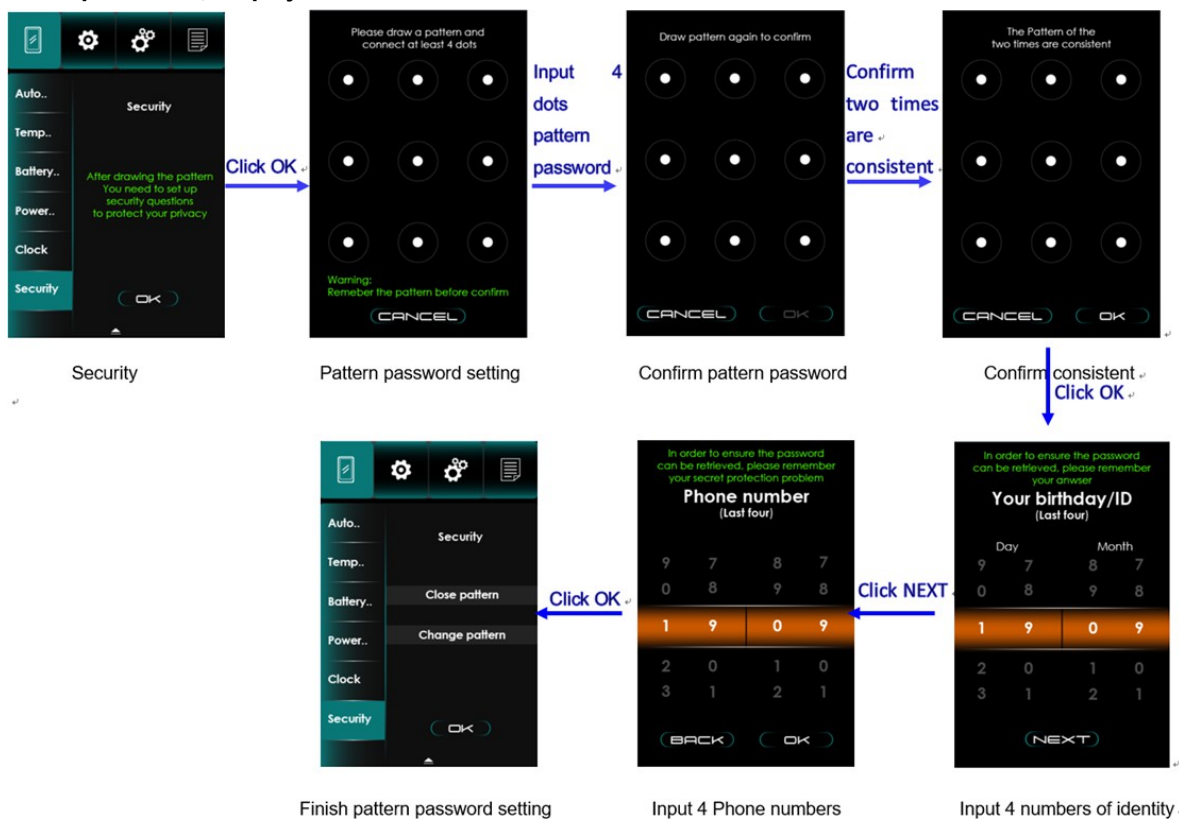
Auto..
Temp..
Battery..
Power..
Clock
Security

Security

After drawing the pattern
You need to set up
security questions
to protect your privacy

OK

Security

Click OK

Please draw a pattern and
connect at least 4 dots

Warning:
Remeber the pattern before confirm

CANCEL

Pattern password setting

Input 4 dots pattern password

Draw pattern again to confirm

CANCEL OK

Confirm pattern password

Confirm two times are consistent

The Pattern of the
two times are consistent

CANCEL OK

Confirm consistent

Click OK

In order to ensure the password
can be retrieved, please remember
your anwser
Your birthday/ID
(Last four)

Day Month
9 7 8 7
0 8 9 8
1 9 0 9
2 0 1 0
3 1 2 1

NEXT

Input 4 numbers of identity

Click NEXT

In order to ensure the password
can be retrieved, please remember
your secret protection problem
Phone number
(Last four)

9 7 8 7
0 8 9 8
1 9 0 9
2 0 1 0
3 1 2 1

BACK OK

Input 4 Phone numbers

Click OK

Auto..
Temp..
Battery..
Power..
Clock
Security

Security

Close pattern

Change pattern

OK

Finish pattern password setting